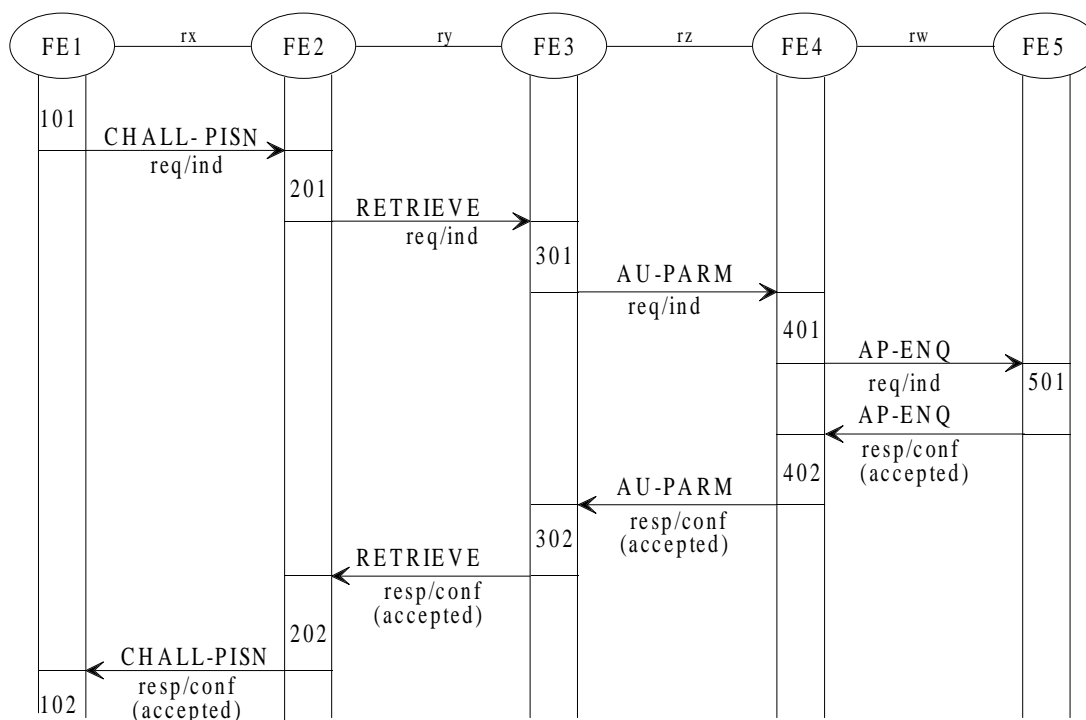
FE1 rx FE2 ry FE3 rz FE4 rw FE5

101
CHALL- PISN
req/ind

201
RETRIEVE
req/ind

301
AU-PARM
req/ind

401
AP-ENQ
req/ind

501

AP-ENQ
resp/conf
(accepted)

402
AU-PARM
resp/conf
(accepted)

302
RETRIEVE
resp/conf
(accepted)

202
CHALL-PISN
resp/conf
(accepted)

102